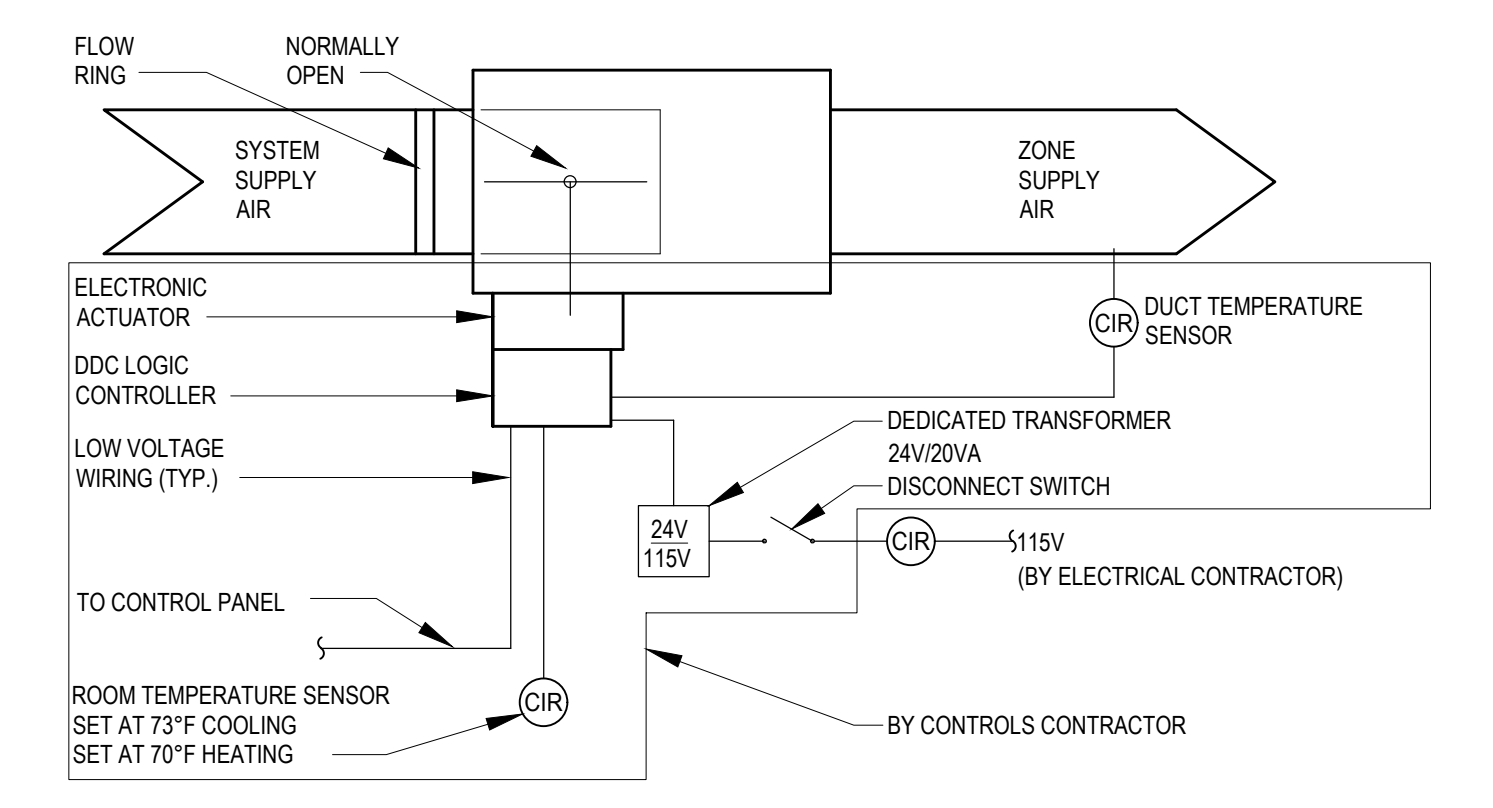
FLOW RING

NORMALLY OPEN

SYSTEM SUPPLY AIR

ZONE SUPPLY AIR

ELECTRONIC ACTUATOR

CIR

DUCT TEMPERATURE SENSOR

DDC LOGIC CONTROLLER

LOW VOLTAGE WIRING (TYP.)

DEDICATED TRANSFORMER 24V/20VA

DISCONNECT SWITCH

$\frac{24V}{115V}$

CIR

115V

(BY ELECTRICAL CONTRACTOR)

TO CONTROL PANEL

ROOM TEMPERATURE SENSOR
SET AT 73°F COOLING
SET AT 70°F HEATING

CIR

BY CONTROLS CONTRACTOR